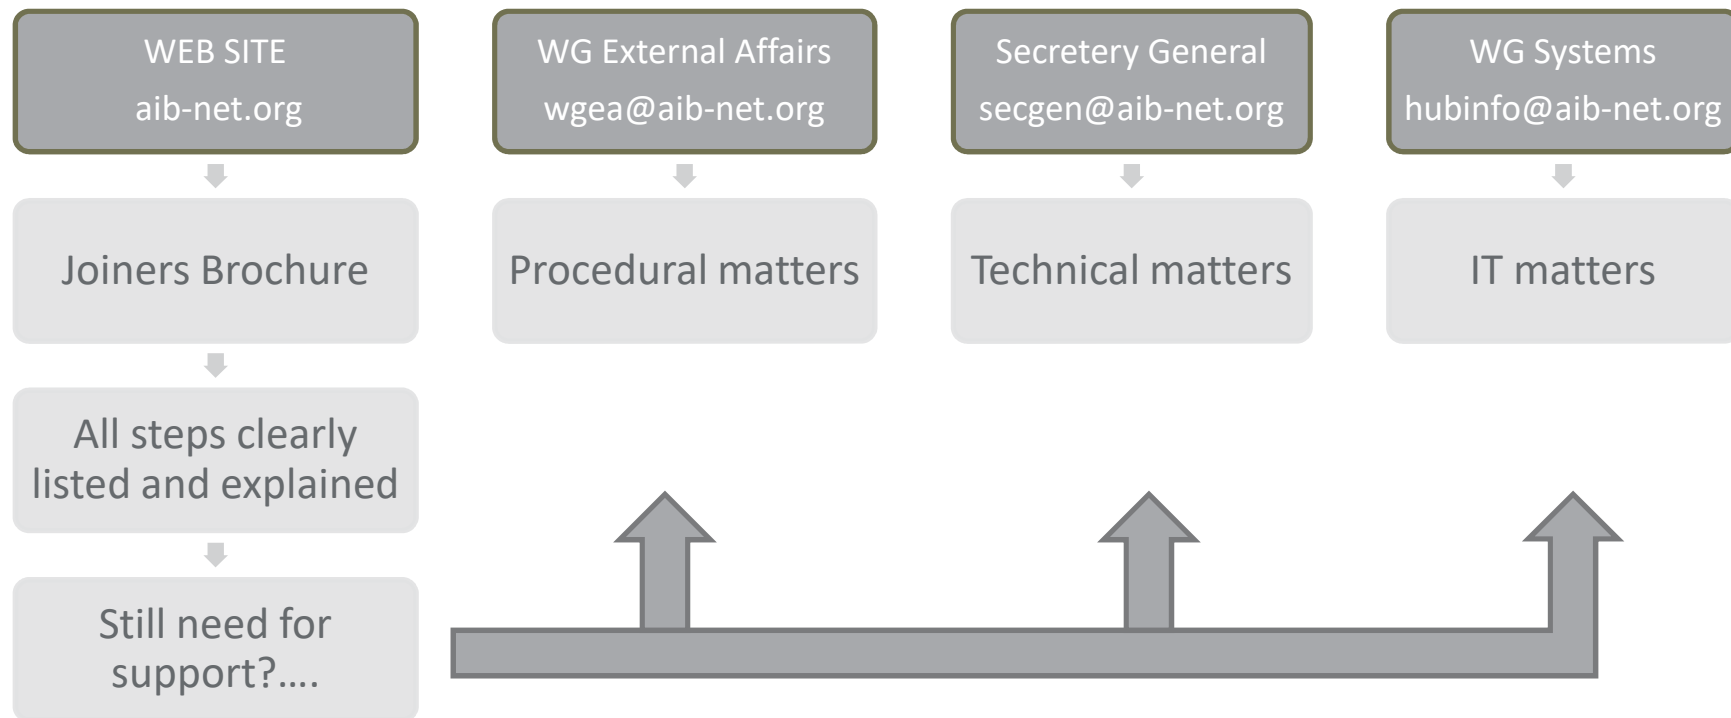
WEB SITE
aib-net.org

WG External Affairs
wgea@aib-net.org

Secretery General
secgen@aib-net.org

WG Systems
hubinfo@aib-net.org

Joiners Brochure

Procedural matters

Technical matters

IT matters

All steps clearly listed and explained

Still need for support?….